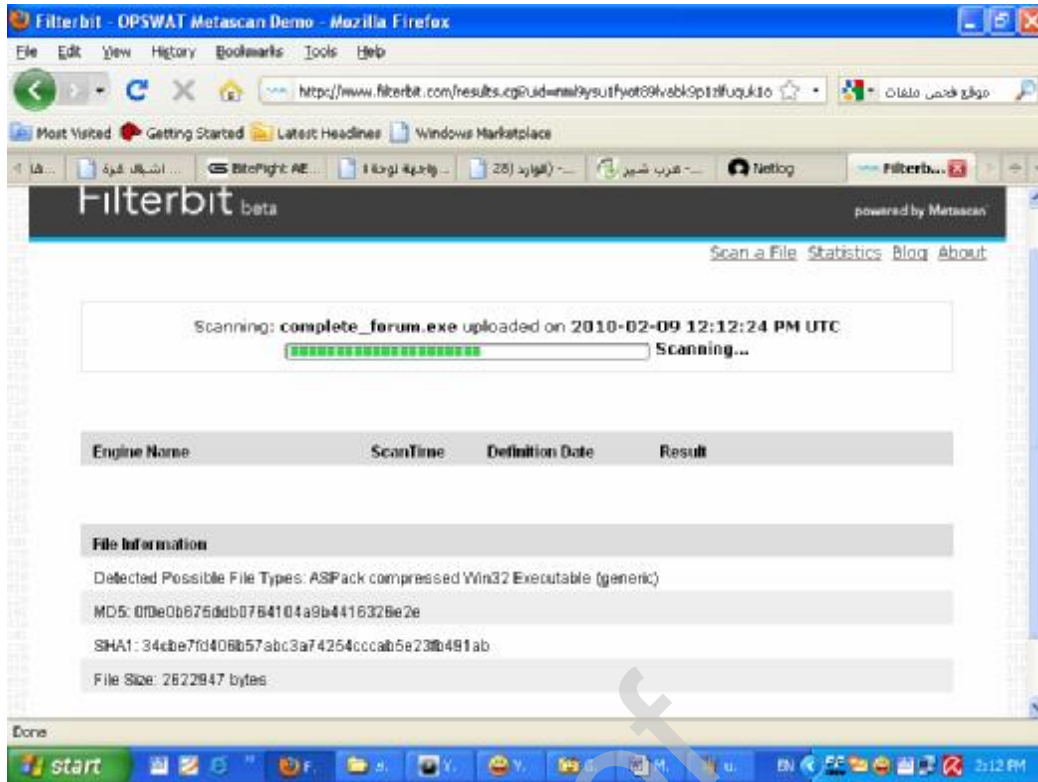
Filterbit - OPSWAT Metascan Demo - Mozilla Firefox

File Edit View History Bookmarks Tools Help

http://www.filterbit.com/results.cgi?uid=nmi9ysu1fyot89lvabk9p1zlfuquk16

موقع فحص ملفات

Most Visited Getting Started Latest Headlines Windows Marketplace

اشتراك قرة | BitePight AE... | واجهة لوحة | الفوائد (28) | عرب شير | Netlog | Filterb...

Filterbit beta

powered by Metascan

Scan a File Statistics Blog About

Scanning: complete_forum.exe uploaded on 2010-02-09 12:12:24 PM UTC

Scanning...

| Engine Name | ScanTime | Definition Date | Result |
|---|---|---|---|

File Information

Detected Possible File Types: ASPack compressed Win32 Executable (generic)

MD5: 0f0e0b675ddb0764104a9b4416326e2e

SHA1: 34cbe7fd406b57abc3a74254cccab5e23fb491ab

File Size: 2622947 bytes

Done

start

EN 2:12 PM